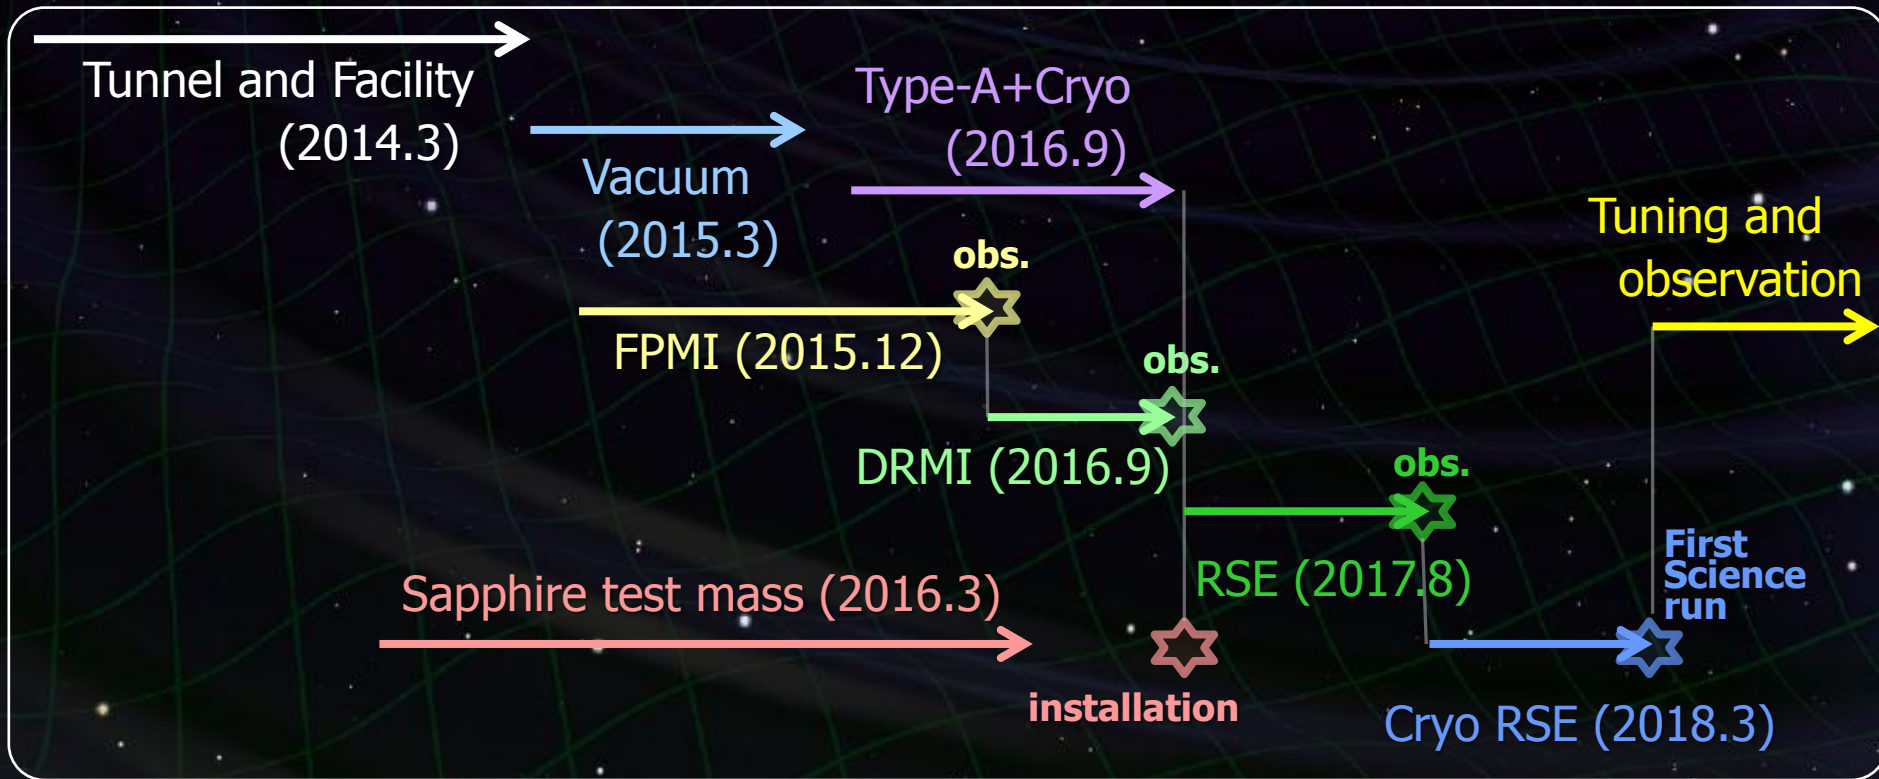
Tunnel and Facility (2014.3)

Vacuum (2015.3)

Type-A+Cryo (2016.9)

Tuning and observation

obs.

FPMI (2015.12)

obs.

DRMI (2016.9)

obs.

RSE (2017.8)

First Science run

Sapphire test mass (2016.3)

installation

Cryo RSE (2018.3)